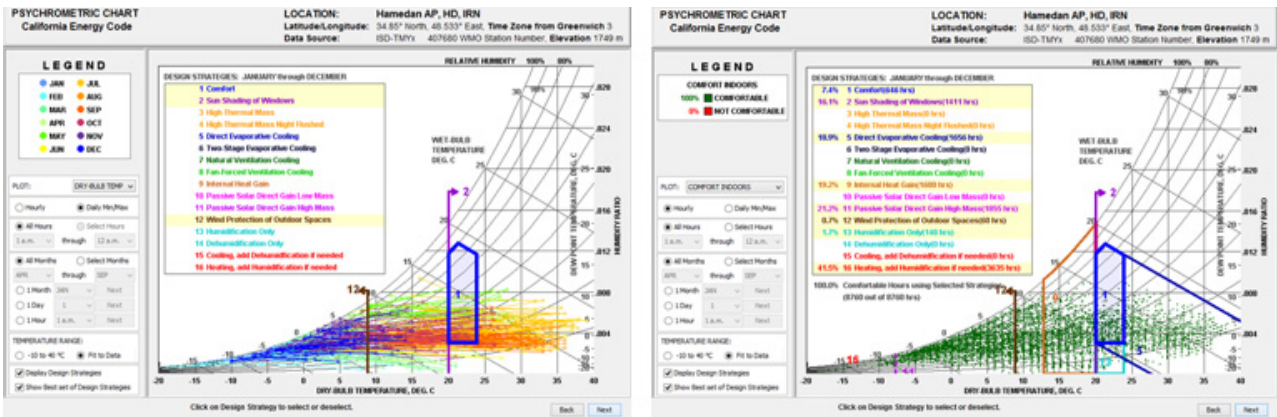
PSYCHROMETRIC CHART
California Energy Code

LOCATION: Hamedan AP, HD, IRN
Latitude/Longitude: 34.85° North, 48.533° East, Time Zone from Greenwich 3
Data Source: ISD-TMYx 407680 WMO Station Number, Elevation 1749 m

LEGEND

JAN
FEB
MAR
APR
MAY
JUN
JUL
AUG
SEP
OCT
NOV
DEC

PLOT: DRY-BULB TEMP

Hourly
Daily Min/Max

All Hours
Select Hours
1 a.m. through 12 a.m.

All Months
Select Months
APR through SEP

1 Month JAN Next
1 Day 1 Next
1 Hour 1 a.m. Next

TEMPERATURE RANGE:
-10 to 40 °C
Fit to Data

Display Design Strategies
Show Best set of Design Strategies

DESIGN STRATEGIES: JANUARY through DECEMBER
1 Comfort
2 Sun Shading of Windows
3 High Thermal Mass
4 High Thermal Mass Night Flushed
5 Direct Evaporative Cooling
6 Two Stage Evaporative Cooling
7 Natural Ventilation Cooling
8 Fan-Forced Ventilation Cooling
9 Internal Heat Gain
10 Passive Solar Direct Gain Low Mass
11 Passive Solar Direct Gain High Mass
12 Wind Protection of Outdoor Spaces
13 Humidification Only
14 Dehumidification Only
15 Cooling, add Dehumidification if needed
16 Heating, add Humidification if needed

RELATIVE HUMIDITY 100% 80%
WET-BULB TEMPERATURE DEG. C
DEW POINT TEMPERATURE, DEG. C
HUMIDITY RATIO
DRY-BULB TEMPERATURE, DEG. C
-20 -15 -10 -5 0 5 10 15 20 25 30 35 40
.028 .024 .020 .016 .012 .008 .004

Click on Design Strategy to select or deselect.
Back Next

PSYCHROMETRIC CHART
California Energy Code

LOCATION: Hamedan AP, HD, IRN
Latitude/Longitude: 34.85° North, 48.533° East, Time Zone from Greenwich 3
Data Source: ISD-TMYx 407680 WMO Station Number, Elevation 1749 m

LEGEND

COMFORT INDOORS
100% COMFORTABLE
0% NOT COMFORTABLE

PLOT: COMFORT INDOORS

Hourly
Daily Min/Max

All Hours
Select Hours
1 a.m. through 12 a.m.

All Months
Select Months
APR through SEP

1 Month JAN Next
1 Day 1 Next
1 Hour 1 a.m. Next

TEMPERATURE RANGE:
-10 to 40 °C
Fit to Data

Display Design Strategies
Show Best set of Design Strategies

DESIGN STRATEGIES: JANUARY through DECEMBER
7.4% 1 Comfort(646 hrs)
16.1% 2 Sun Shading of Windows(1411 hrs)
3 High Thermal Mass(0 hrs)
4 High Thermal Mass Night Flushed(0 hrs)
18.9% 5 Direct Evaporative Cooling(1656 hrs)
6 Two Stage Evaporative Cooling(0 hrs)
7 Natural Ventilation Cooling(0 hrs)
8 Fan-Forced Ventilation Cooling(0 hrs)
19.2% 9 Internal Heat Gain(1680 hrs)
10 Passive Solar Direct Gain Low Mass(0 hrs)
21.2% 11 Passive Solar Direct Gain High Mass(1855 hrs)
0.7% 12 Wind Protection of Outdoor Spaces(60 hrs)
1.7% 13 Humidification Only(148 hrs)
14 Dehumidification Only(0 hrs)
15 Cooling, add Dehumidification if needed(0 hrs)
41.5% 16 Heating, add Humidification if needed(3635 hrs)

100.0% Comfortable Hours using Selected Strategies
(8760 out of 8760 hrs)

RELATIVE HUMIDITY 100% 80%
WET-BULB TEMPERATURE DEG. C
DEW POINT TEMPERATURE, DEG. C
HUMIDITY RATIO
DRY-BULB TEMPERATURE, DEG. C
-20 -15 -10 -5 0 5 10 15 20 25 30 35 40
.028 .024 .020 .016 .012 .008 .004

Click on Design Strategy to select or deselect.
Back Next